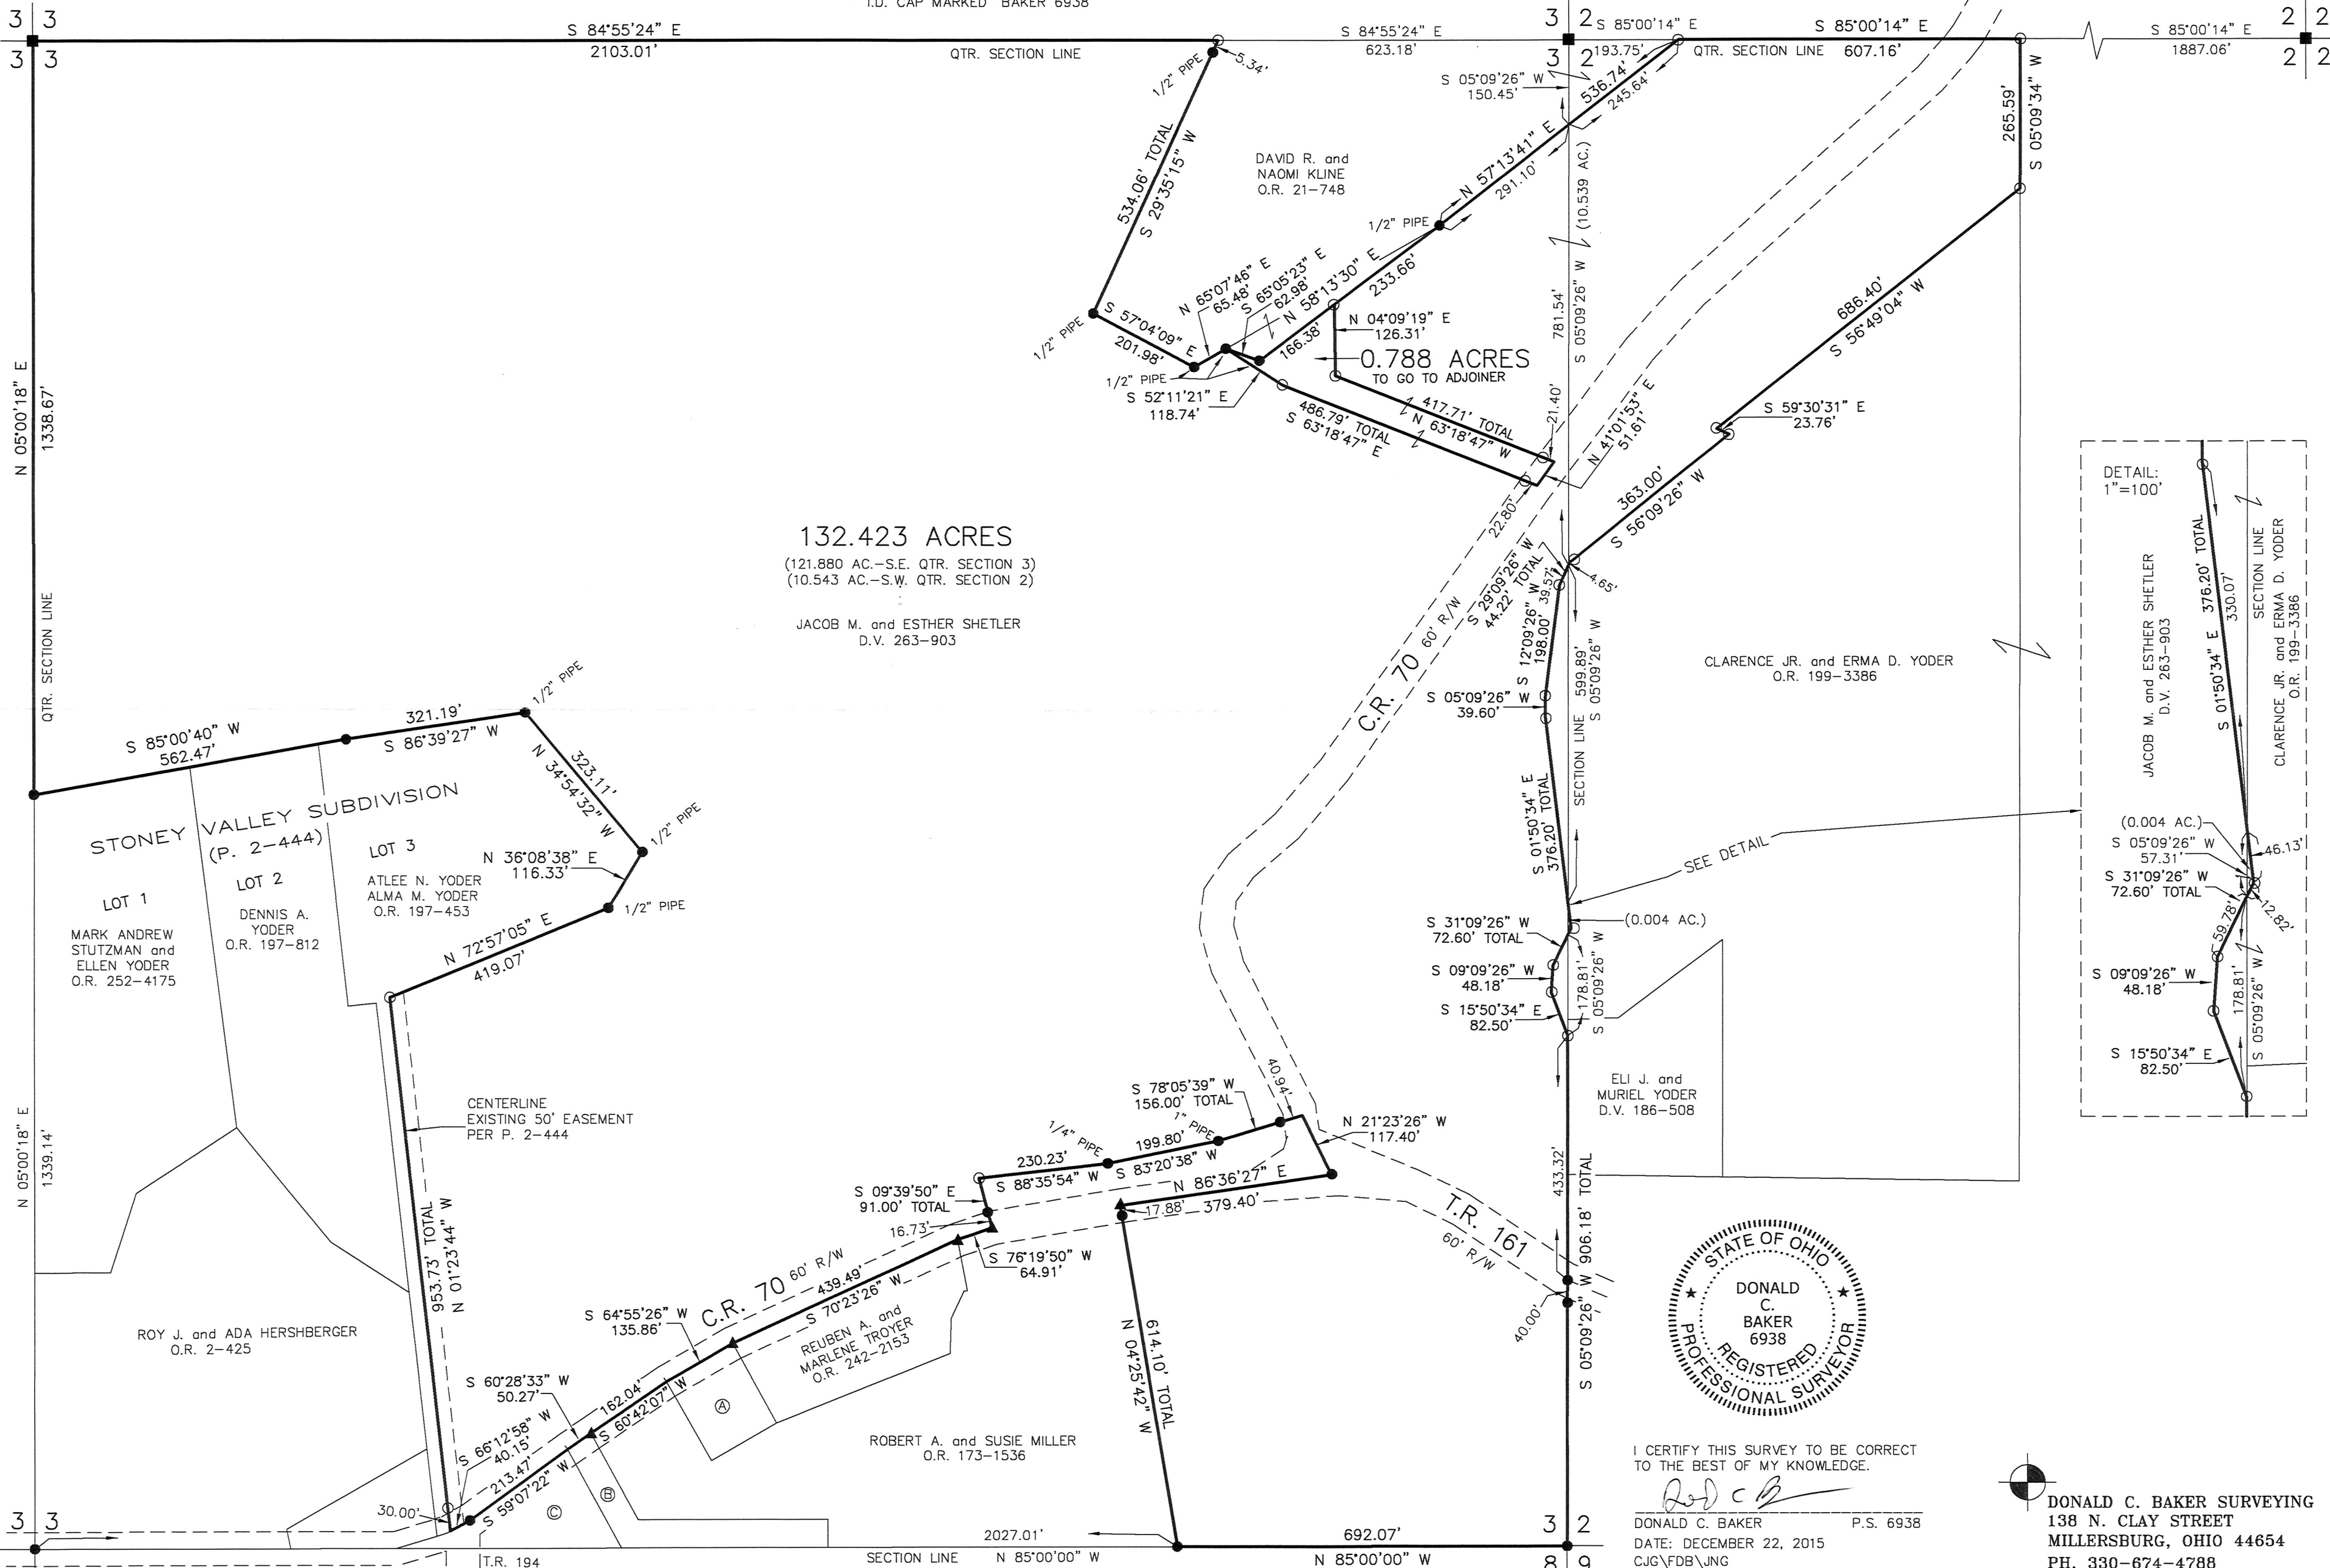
I.D. CAP MARKED "BAKER 6938"

3 3
3 3
S 84°55'24" E
2103.01'
QTR. SECTION LINE
S 84°55'24" E
623.18'
3 2
3 2
S 85°00'14" E
193.75'
S 85°00'14" E
QTR. SECTION LINE 607.16'
S 85°00'14" E
1887.06'
2 2
2 2

1/2" PIPE
5.34'
534.06' TOTAL
S 29°35'15" W
DAVID R. and
NAOMI KLINE
O.R. 21-748
S 05°09'26" W
150.45'
536.74'
245.64'
N 57°13'41" E
291.10'
(10.539 AC.)
265.59'
S 05°09'34" W
1/2" PIPE
1/2" PIPE
S 57°04'09" E
201.98'
N 65°07'46" E
65.48'
S 65°05'23" E
62.98'
N 58°13'30" E
233.66'
166.38'
N 04°09'19" E
126.31'
0.788 ACRES
TO GO TO ADJOINER
781.54'
S 05°09'26" W
686.40'
S 56°49'04" W
1/2" PIPE
S 52°11'21" E
118.74'
486.79' TOTAL
S 63°18'47" E
417.71' TOTAL
N 63°18'47" W
21.40'
N 41°01'53" E
51.61'
S 59°30'31" E
23.76'
N 05°00'18" E
1338.67'
QTR. SECTION LINE

132.423 ACRES
(121.880 AC.-S.E. QTR. SECTION 3)
(10.543 AC.-S.W. QTR. SECTION 2)
JACOB M. and ESTHER SHETLER
D.V. 263-903

22.80'
C.R. 70 60' R/W
S 29°09'26" W
44.22' TOTAL
39.51'
4.65'
363.00'
S 56°09'26" W
S 12°09'26" W
198.00'
599.89'
S 05°09'26" W
S 05°09'26" W
39.60'
CLARENCE JR. and ERMA D. YODER
O.R. 199-3386
SECTION LINE

DETAIL:
1"=100'
JACOB M. and ESTHER SHETLER
D.V. 263-903
S 01°50'34" E
376.20' TOTAL
330.07'
SECTION LINE
CLARENCE JR. and ERMA D. YODER
O.R. 199-3386
(0.004 AC.)
S 05°09'26" W
57.31'
46.13'
S 31°09'26" W
72.60' TOTAL
12.82'
59.78'
S 09°09'26" W
48.18'
178.81'
S 05°09'26" W
S 15°50'34" E
82.50'

1/2" PIPE
321.19'
S 85°00'40" W
562.47'
S 86°39'27" W
N 34°54'32" W
323.11'
1/2" PIPE
STONEY VALLEY SUBDIVISION
(P. 2-444)
LOT 1
MARK ANDREW
STUTZMAN and
ELLEN YODER
O.R. 252-4175
LOT 2
DENNIS A.
YODER
O.R. 197-812
LOT 3
ATLEE N. YODER
ALMA M. YODER
O.R. 197-453
N 36°08'38" E
116.33'
1/2" PIPE
N 72°57'05" E
419.07'
S 01°50'34" E
376.20' TOTAL
SEE DETAIL
(0.004 AC.)
S 31°09'26" W
72.60' TOTAL
S 09°09'26" W
48.18'
178.81'
S 05°09'26" W
S 15°50'34" E
82.50'
ELI J. and
MURIEL YODER
D.V. 186-508

N 05°00'18" E
1339.14'
CENTERLINE
EXISTING 50' EASEMENT
PER P. 2-444
953.73' TOTAL
N 01°23'44" W
S 78°05'39" W
156.00' TOTAL
40.94'
1/4" PIPE
1" PIPE
199.80'
230.23'
S 83°20'38" W
S 88°35'54" W
N 21°23'26" W
117.40'
S 09°39'50" E
91.00' TOTAL
N 86°36'27" E
17.88'
379.40'
16.73'
S 76°19'50" W
64.91'
439.49'
S 70°23'26" W
C.R. 70 60' R/W
REUBEN A. and
MARLENE TROYER
O.R. 242-2153
S 64°55'26" W
135.86'
T.R. 161
60' R/W
433.32'
906.18' TOTAL
40.00'
S 05°09'26" W
614.10' TOTAL
N 04°25'42" W
ROY J. and ADA HERSHBERGER
O.R. 2-425
S 60°28'33" W
50.27'
162.04'
S 60°42'07" W
Ⓐ
S 66°12'58" W
40.15'
213.47'
S 59°07'22" W
Ⓑ
Ⓒ
30.00'
ROBERT A. and SUSIE MILLER
O.R. 173-1536

STATE OF OHIO
DONALD
C.
BAKER
6938
REGISTERED
PROFESSIONAL SURVEYOR

I CERTIFY THIS SURVEY TO BE CORRECT
TO THE BEST OF MY KNOWLEDGE.
DONALD C. BAKER P.S. 6938
DATE: DECEMBER 22, 2015
CJG\FDB\JNG

3 3
T.R. 194
2027.01'
SECTION LINE N 85°00'00" W
692.07'
N 85°00'00" W
3 2
8 9

DONALD C. BAKER SURVEYING
138 N. CLAY STREET
MILLERSBURG, OHIO 44654
PH. 330-674-4788